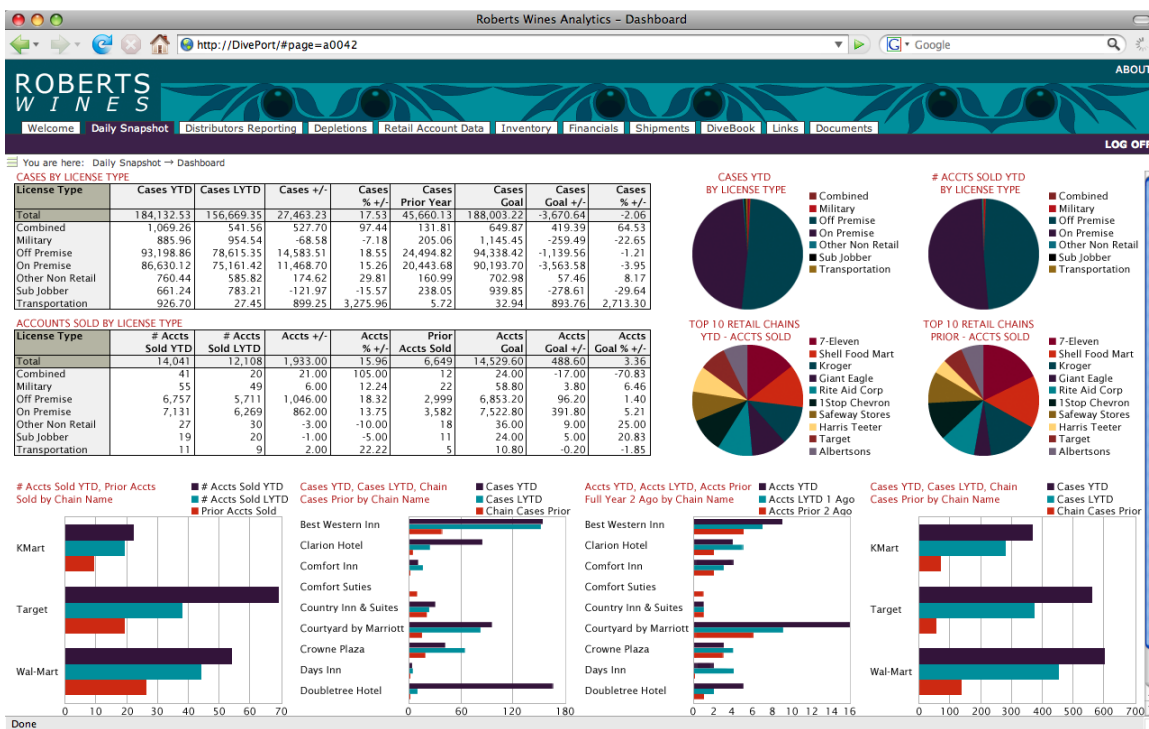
Roberts Wines Analytics – Dashboard

http://DivePort/#page=a0042

Google

ROBERTS WINES

ABOUT

Welcome | Daily Snapshot | Distributors Reporting | Depletions | Retail Account Data | Inventory | Financials | Shipments | DiveBook | Links | Documents

LOG OFF

You are here: Daily Snapshot → Dashboard

CASES BY LICENSE TYPE

| License Type | Cases YTD | Cases LYTD | Cases +/- | Cases % +/- | Cases Prior Year | Cases Goal | Cases Goal +/- | Cases % +/- |
|---|---|---|---|---|---|---|---|---|
| Total | 184,132.53 | 156,669.35 | 27,463.23 | 17.53 | 45,660.13 | 188,003.22 | -3,670.64 | -2.06 |
| Combined | 1,069.26 | 541.56 | 527.70 | 97.44 | 131.81 | 649.87 | 419.39 | 64.53 |
| Military | 885.96 | 954.54 | -68.58 | -7.18 | 205.06 | 1,145.45 | -259.49 | -22.65 |
| Off Premise | 93,198.86 | 78,615.35 | 14,583.51 | 18.55 | 24,494.82 | 94,338.42 | -1,139.56 | -1.21 |
| On Premise | 86,630.12 | 75,161.42 | 11,468.70 | 15.26 | 20,443.68 | 90,193.70 | -3,563.58 | -3.95 |
| Other Non Retail | 760.44 | 585.82 | 174.62 | 29.81 | 160.99 | 702.98 | 57.46 | 8.17 |
| Sub Jobber | 661.24 | 783.21 | -121.97 | -15.57 | 238.05 | 939.85 | -278.61 | -29.64 |
| Transportation | 926.70 | 27.45 | 899.25 | 3,275.96 | 5.72 | 32.94 | 893.76 | 2,713.30 |

ACCOUNTS SOLD BY LICENSE TYPE

| License Type | # Accts Sold YTD | # Accts Sold LYTD | Accts +/- | Accts % +/- | Prior Accts Sold | Accts Goal | Accts Goal +/- | Accts Goal % +/- |
|---|---|---|---|---|---|---|---|---|
| Total | 14,041 | 12,108 | 1,933.00 | 15.96 | 6,649 | 14,529.60 | 488.60 | 3.36 |
| Combined | 41 | 20 | 21.00 | 105.00 | 12 | 24.00 | -17.00 | -70.83 |
| Military | 55 | 49 | 6.00 | 12.24 | 22 | 58.80 | 3.80 | 6.46 |
| Off Premise | 6,757 | 5,711 | 1,046.00 | 18.32 | 2,999 | 6,853.20 | 96.20 | 1.40 |
| On Premise | 7,131 | 6,269 | 862.00 | 13.75 | 3,582 | 7,522.80 | 391.80 | 5.21 |
| Other Non Retail | 27 | 30 | -3.00 | -10.00 | 18 | 36.00 | 9.00 | 25.00 |
| Sub Jobber | 19 | 20 | -1.00 | -5.00 | 11 | 24.00 | 5.00 | 20.83 |
| Transportation | 11 | 9 | 2.00 | 22.22 | 5 | 10.80 | -0.20 | -1.85 |

CASES YTD BY LICENSE TYPE
Combined
Military
Off Premise
On Premise
Other Non Retail
Sub Jobber
Transportation

# ACCTS SOLD YTD BY LICENSE TYPE
Combined
Military
Off Premise
On Premise
Other Non Retail
Sub Jobber
Transportation

TOP 10 RETAIL CHAINS YTD - ACCTS SOLD
7-Eleven
Shell Food Mart
Kroger
Giant Eagle
Rite Aid Corp
1Stop Chevron
Safeway Stores
Harris Teeter
Target
Albertsons

TOP 10 RETAIL CHAINS PRIOR - ACCTS SOLD
7-Eleven
Shell Food Mart
Kroger
Giant Eagle
Rite Aid Corp
1Stop Chevron
Safeway Stores
Harris Teeter
Target
Albertsons

# Accts Sold YTD, Prior Accts Sold by Chain Name
# Accts Sold YTD
# Accts Sold LYTD
Prior Accts Sold
KMart
Target
Wal-Mart
0 10 20 30 40 50 60 70

Cases YTD, Cases LYTD, Chain Cases Prior by Chain Name
Cases YTD
Cases LYTD
Chain Cases Prior
Best Western Inn
Clarion Hotel
Comfort Inn
Comfort Suties
Country Inn & Suites
Courtyard by Marriott
Crowne Plaza
Days Inn
Doubletree Hotel
0 60 120 180

Accts YTD, Accts LYTD, Accts Prior Full Year 2 Ago by Chain Name
Accts YTD
Accts LYTD 1 Ago
Accts Prior 2 Ago
Best Western Inn
Clarion Hotel
Comfort Inn
Comfort Suties
Country Inn & Suites
Courtyard by Marriott
Crowne Plaza
Days Inn
Doubletree Hotel
0 2 4 6 8 10 12 14 16

Cases YTD, Cases LYTD, Chain Cases Prior by Chain Name
Cases YTD
Cases LYTD
Chain Cases Prior
KMart
Target
Wal-Mart
0 100 200 300 400 500 600 700

Done